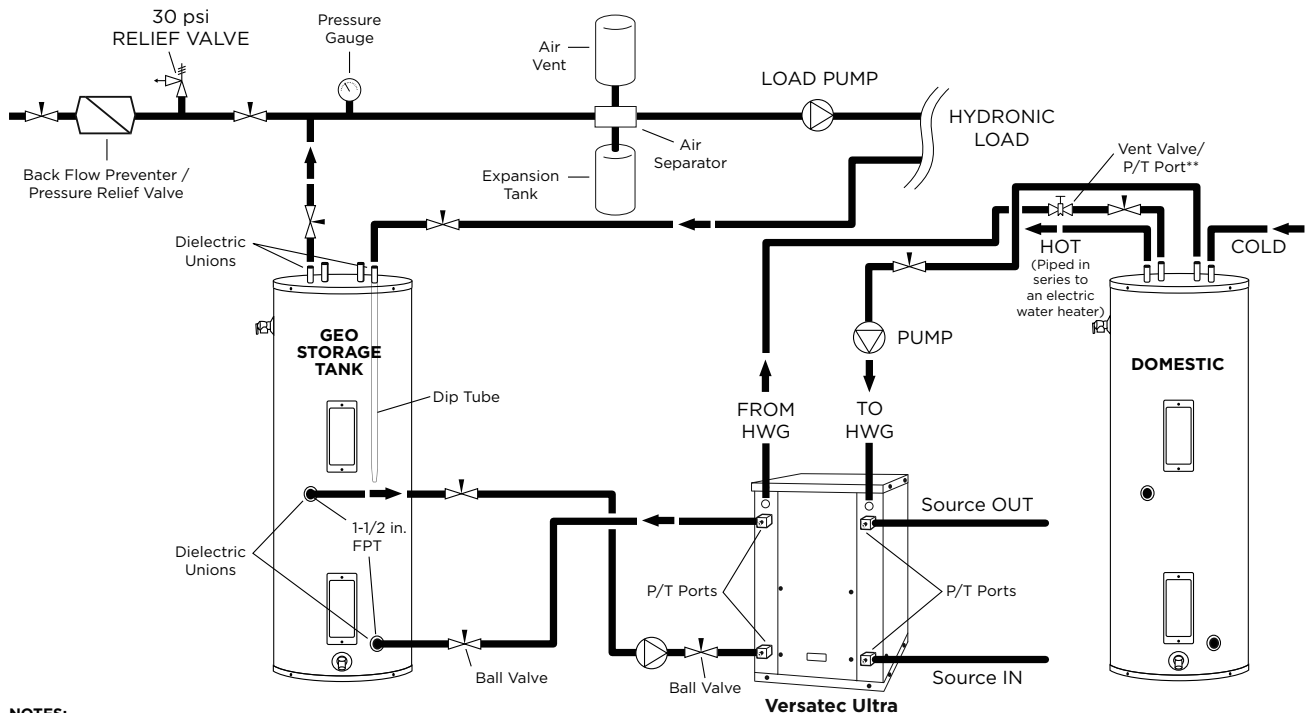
30 psi
RELIEF VALVE

Pressure Gauge

Air Vent

LOAD PUMP

HYDRONIC LOAD

Air Separator

Expansion Tank

Back Flow Preventer / Pressure Relief Valve

Vent Valve/ P/T Port**

Dielectric Unions

HOT
(Piped in series to an electric water heater)

COLD

GEO STORAGE TANK

PUMP

DOMESTIC

Dip Tube

FROM HWG

TO HWG

Source OUT

1-1/2 in. FPT

Dielectric Unions

P/T Ports

P/T Ports

Ball Valve

Ball Valve

Source IN

Versatec Ultra

NOTES: